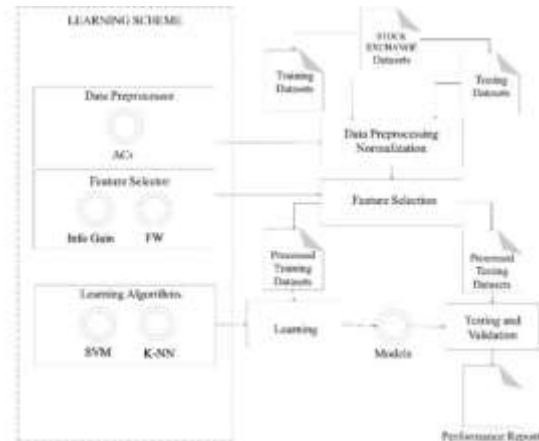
LEARNING SCHEME

Data Preprocessor

ACs

Feature Selector

Info Gain

FW

Learning Algorithms

SVM

K-NN

STOCK EXCHANGE Datasets

Training Datasets

Testing Datasets

Data Preprocessing Normalization

Feature Selection

Processed Training Datasets

Processed Testing Datasets

Learning

Models

Testing and Validation

Performance Report